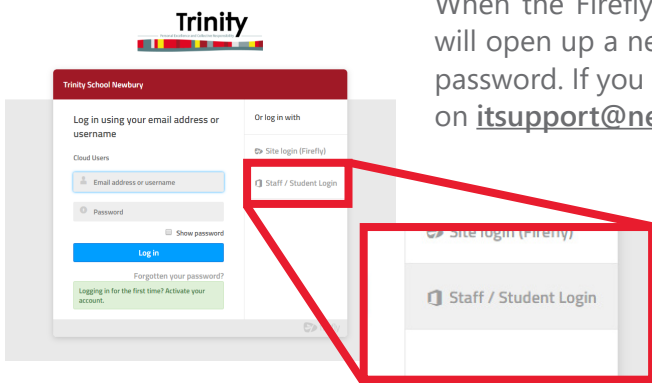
Trinity

Personal Excellence and Collective Responsibility

Trinity School Newbury

Log in using your email address or username

Cloud Users

Email address or username

Password

Show password

Log in

Forgotten your password?

Logging in for the first time? Activate your account.

Or log in with

Site login (Firefly)

Staff / Student Login

Site login (Firefly)

Staff / Student Login

When the Firefly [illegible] will open up a ne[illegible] password. If you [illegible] on itsupport@ne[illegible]